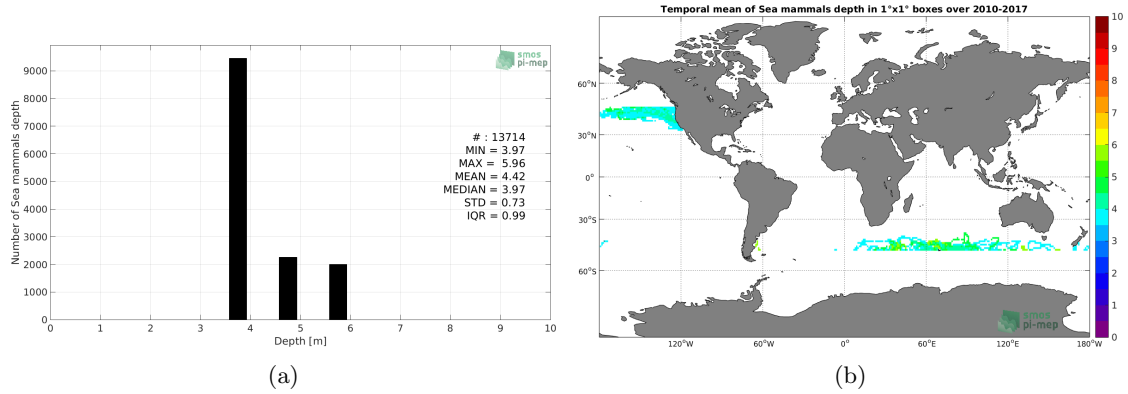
smos pi-mep

Number of Sea mammals depth

9000
8000
7000
6000
5000
4000
3000
2000
1000
0

0 1 2 3 4 5 6 7 8 9 10

Depth [m]

# : 13714
MIN = 3.97
MAX = 5.96
MEAN = 4.42
MEDIAN = 3.97
STD = 0.73
IQR = 0.99

(a)

Temporal mean of Sea mammals depth in 1°x1° boxes over 2010-2017

60°N
30°N
0°
30°S
60°S

120°W 60°W 0° 60°E 120°E 180°W

smos pi-mep

10
9
8
7
6
5
4
3
2
1
0

(b)